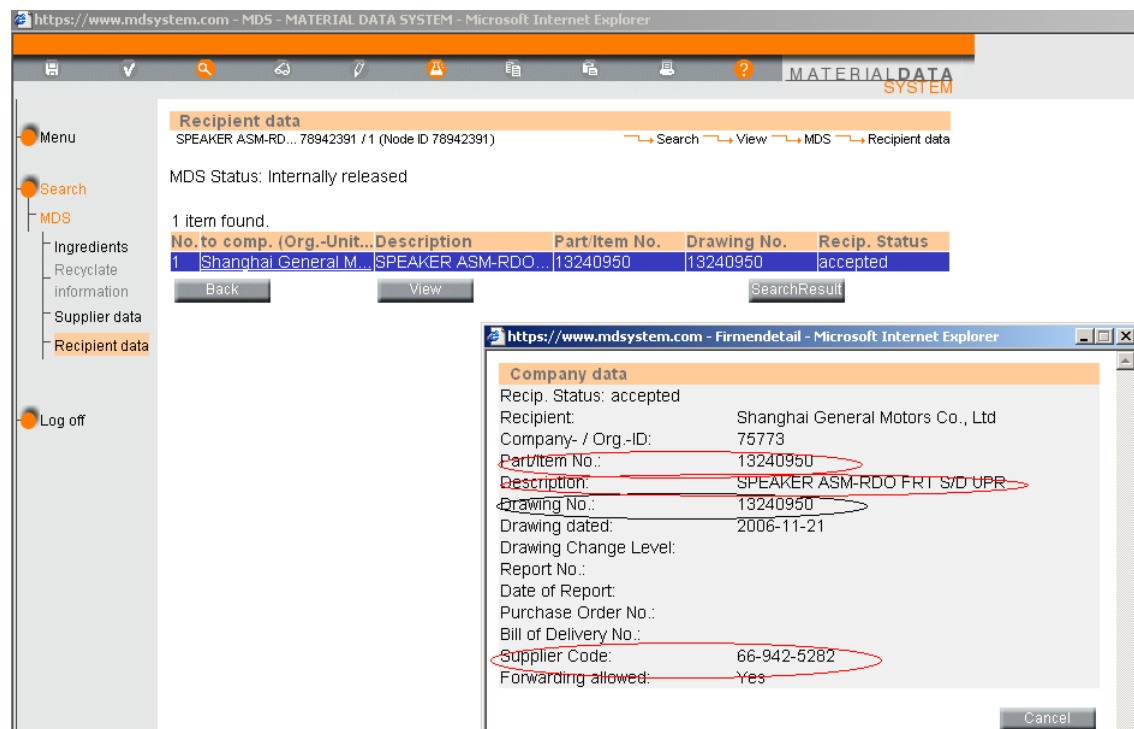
https://www.mdsystem.com - MDS - MATERIAL DATA SYSTEM - Microsoft Internet Explorer

MATERIALDATA SYSTEM

Menu

Search

MDS

Ingredients

Recyclate information

Supplier data

Recipient data

Log off

Recipient data

SPEAKER ASM-RD... 78942391 / 1 (Node ID 78942391)

Search View MDS Recipient data

MDS Status: Internally released

1 item found.

| No. | to comp. (Org.-Unit... | Description | Part/Item No. | Drawing No. | Recip. Status |
|---|---|---|---|---|---|
| 1 | Shanghai General M... | SPEAKER ASM-RDO... | 13240950 | 13240950 | accepted |

Back View SearchResult

https://www.mdsystem.com - Firmendetail - Microsoft Internet Explorer

Company data

Recip. Status: accepted

Recipient: Shanghai General Motors Co., Ltd

Company- / Org.-ID: 75773

Part/Item No.: 13240950

Description: SPEAKER ASM-RDO FRT S/D UPR

Drawing No.: 13240950

Drawing dated: 2006-11-21

Drawing Change Level:

Report No.:

Date of Report:

Purchase Order No.:

Bill of Delivery No.:

Supplier Code: 66-942-5282

Forwarding allowed: Yes

Cancel